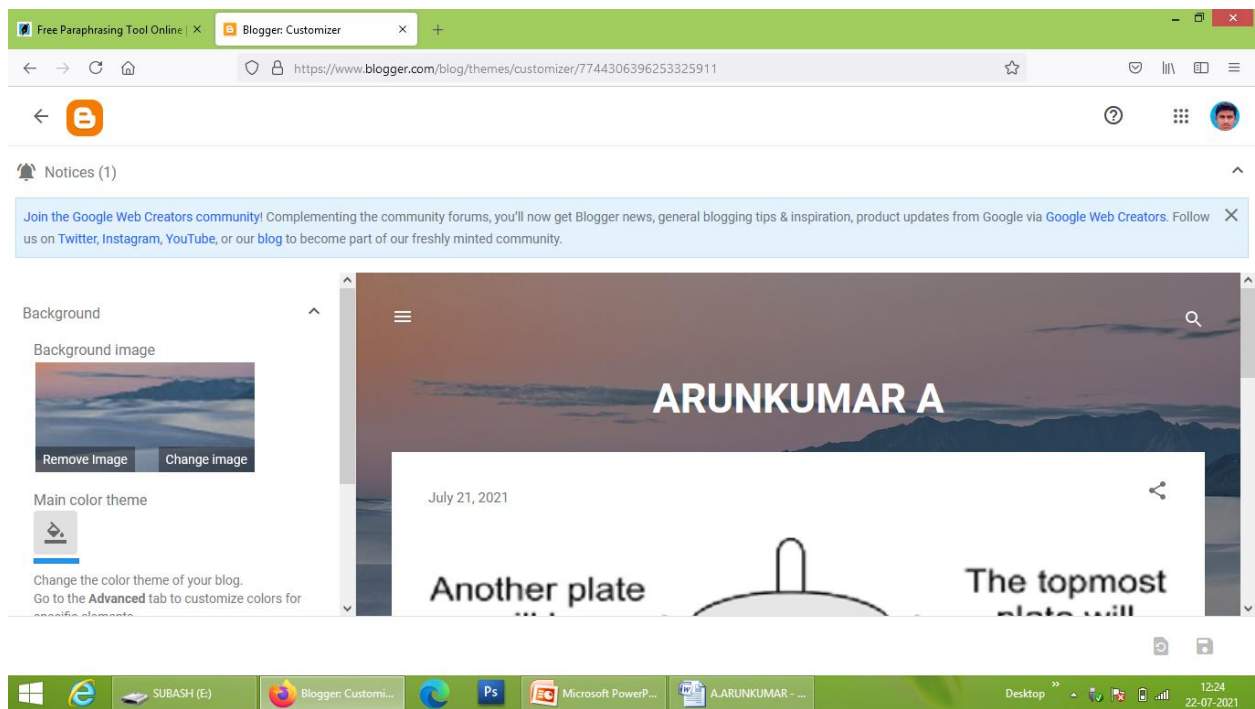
Free Paraphrasing Tool Online | ×
Blogger: Customizer ×
+

https://www.blogger.com/blog/themes/customizer/7744306396253325911

Notices (1)

Join the Google Web Creators community! Complementing the community forums, you'll now get Blogger news, general blogging tips & inspiration, product updates from Google via Google Web Creators. Follow us on Twitter, Instagram, YouTube, or our blog to become part of our freshly minted community.

Background

Background image

Remove Image
Change image

Main color theme

Change the color theme of your blog.
Go to the **Advanced** tab to customize colors for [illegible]

ARUNKUMAR A

July 21, 2021

Another plate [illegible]

The topmost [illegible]

SUBASH (E:)
Blogger: Customi...
Ps
Microsoft PowerP...
A.ARUNKUMAR - ...
Desktop
12:24
22-07-2021